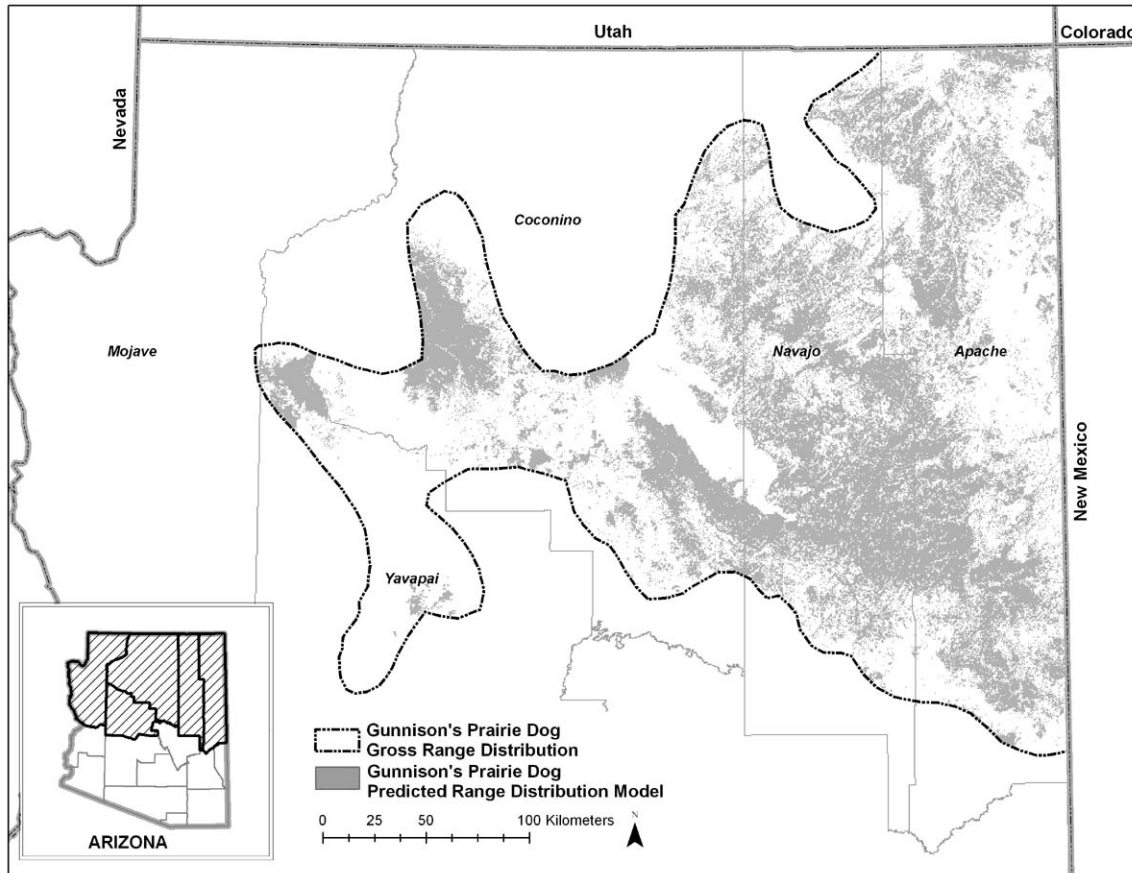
Utah

Colorado

Nevada

Coconino

Mojave

Navajo

Apache

New Mexico

Yavapai

ARIZONA

Gunnison's Prairie Dog Gross Range Distribution

Gunnison's Prairie Dog Predicted Range Distribution Model

0 25 50 100 Kilometers

N